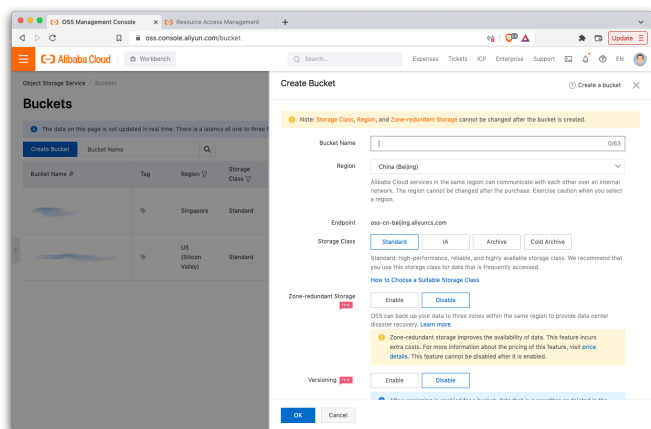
OSS Management Console × Resource Access Management +

oss.console.aliyun.com/bucket

Update

Alibaba Cloud Workbench

Search... Expenses Tickets ICP Enterprise Support EN

Object Storage Service / Buckets

Buckets

The data on this page is not updated in real time. There is a latency of one to three h

Create Bucket Bucket Name

| Bucket Name | Tag | Region | Storage Class |
|---|---|---|---|
| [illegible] | | Singapore | Standard |
| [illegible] | | US (Silicon Valley) | Standard |

Create Bucket

Create a bucket

Note: Storage Class, Region, and Zone-redundant Storage cannot be changed after the bucket is created.

Bucket Name 0/63

Region China (Beijing)

Alibaba Cloud services in the same region can communicate with each other over an internal network. The region cannot be changed after the purchase. Exercise caution when you select a region.

Endpoint oss-cn-beijing.aliyuncs.com

Storage Class Standard IA Archive Cold Archive

Standard: high-performance, reliable, and highly available storage class. We recommend that you use this storage class for data that is frequently accessed.

How to Choose a Suitable Storage Class

Zone-redundant Storage Enable Disable

OSS can back up your data to three zones within the same region to provide data center disaster recovery. Learn more.

Zone-redundant storage improves the availability of data. This feature incurs extra costs. For more information about the pricing of this feature, visit price details. This feature cannot be disabled after it is enabled.

Versioning Enable Disable

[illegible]

OK Cancel